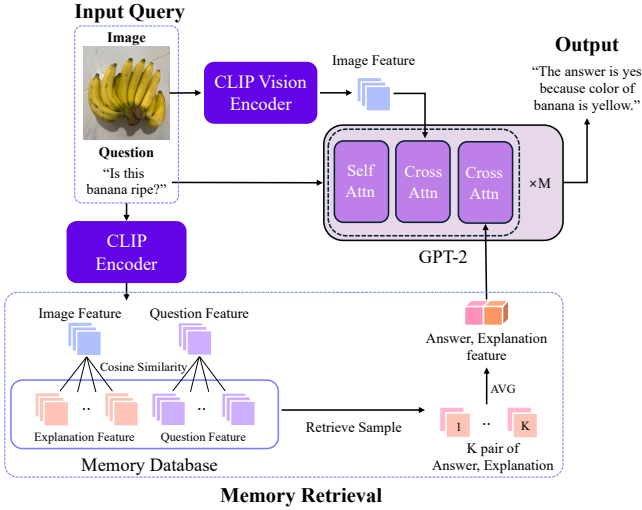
Input Query

Image

Question

"Is this banana ripe?"

CLIP Vision Encoder

Image Feature

Output

"The answer is yes because color of banana is yellow."

Self Attn

Cross Attn

Cross Attn

×M

GPT-2

CLIP Encoder

Image Feature

Question Feature

Cosine Similarity

..

..

Explanation Feature

Question Feature

Memory Database

Retrieve Sample

Answer, Explanation feature

AVG

1

..

K

K pair of Answer, Explanation

Memory Retrieval